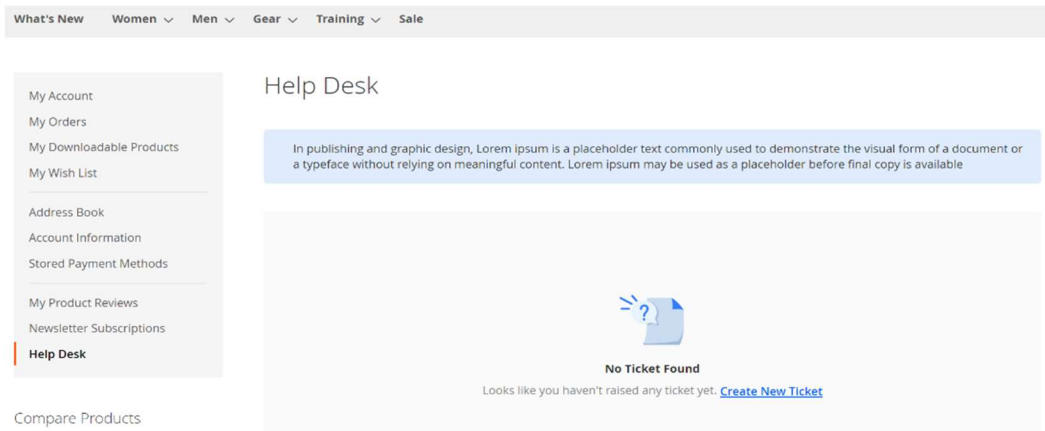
What's New Women Men Gear Training Sale

My Account
My Orders
My Downloadable Products
My Wish List

Address Book
Account Information
Stored Payment Methods

My Product Reviews
Newsletter Subscriptions
Help Desk

Compare Products

Help Desk

In publishing and graphic design, Lorem ipsum is a placeholder text commonly used to demonstrate the visual form of a document or a typeface without relying on meaningful content. Lorem ipsum may be used as a placeholder before final copy is available

?

No Ticket Found

Looks like you haven't raised any ticket yet. Create New Ticket